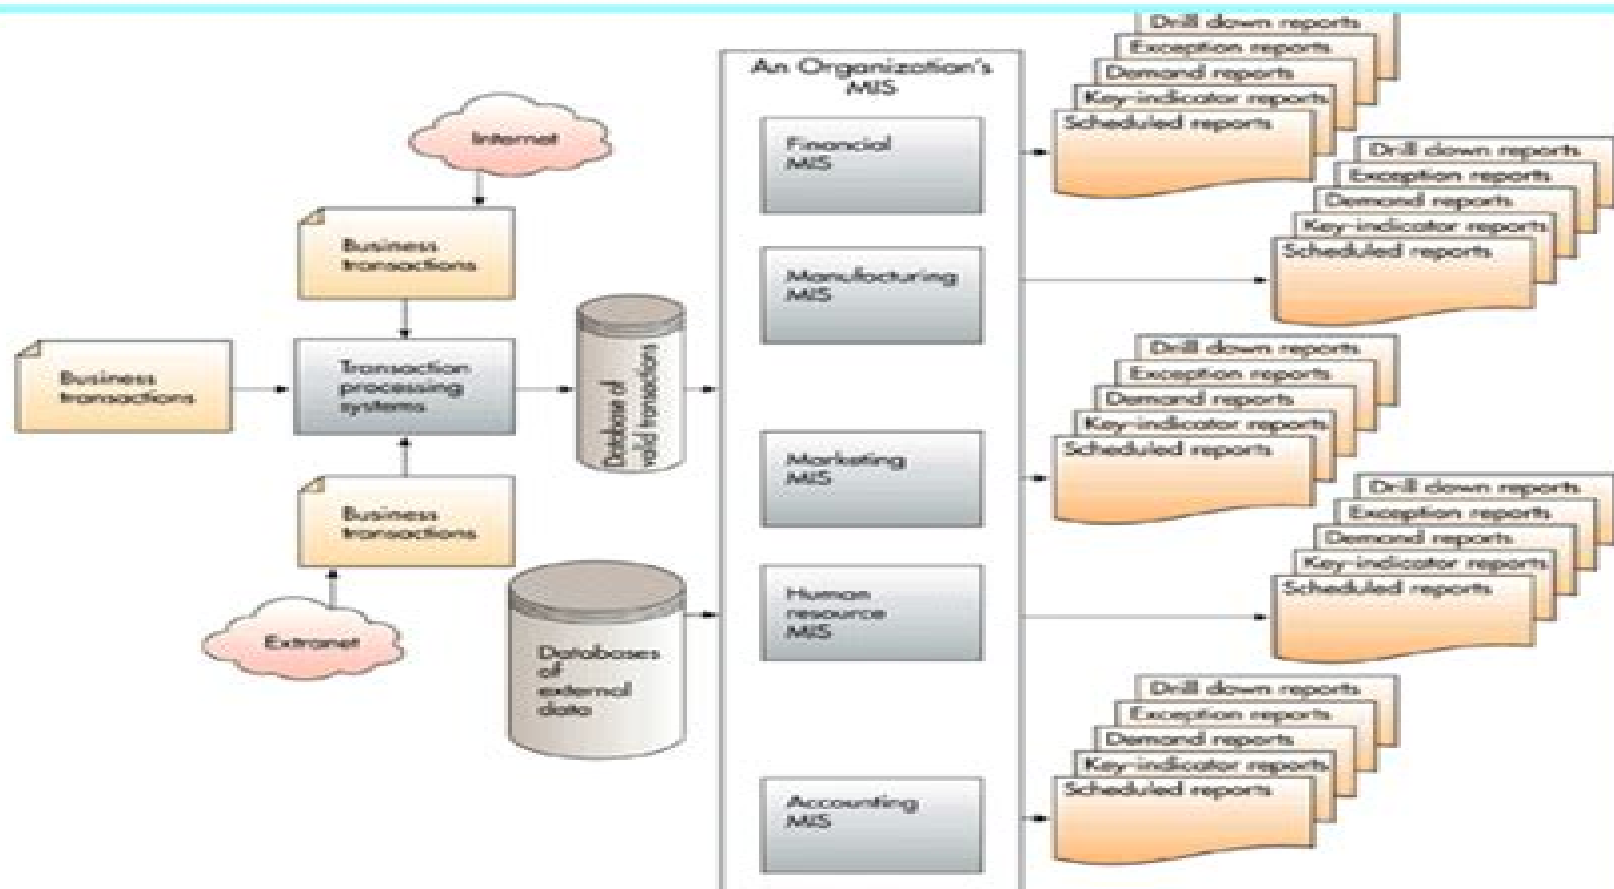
Internet

Business transactions

Business transactions

Transaction processing systems

Database of valid transactions

Business transactions

Extranet

Databases of external data

An Organization's MIS

Financial MIS

Manufacturing MIS

Marketing MIS

Human resource MIS

Accounting MIS

Drill down reports
Exception reports
Demand reports
Key-indicator reports
Scheduled reports

Drill down reports
Exception reports
Demand reports
Key-indicator reports
Scheduled reports

Drill down reports
Exception reports
Demand reports
Key-indicator reports
Scheduled reports

Drill down reports
Exception reports
Demand reports
Key-indicator reports
Scheduled reports

Drill down reports
Exception reports
Demand reports
Key-indicator reports
Scheduled reports